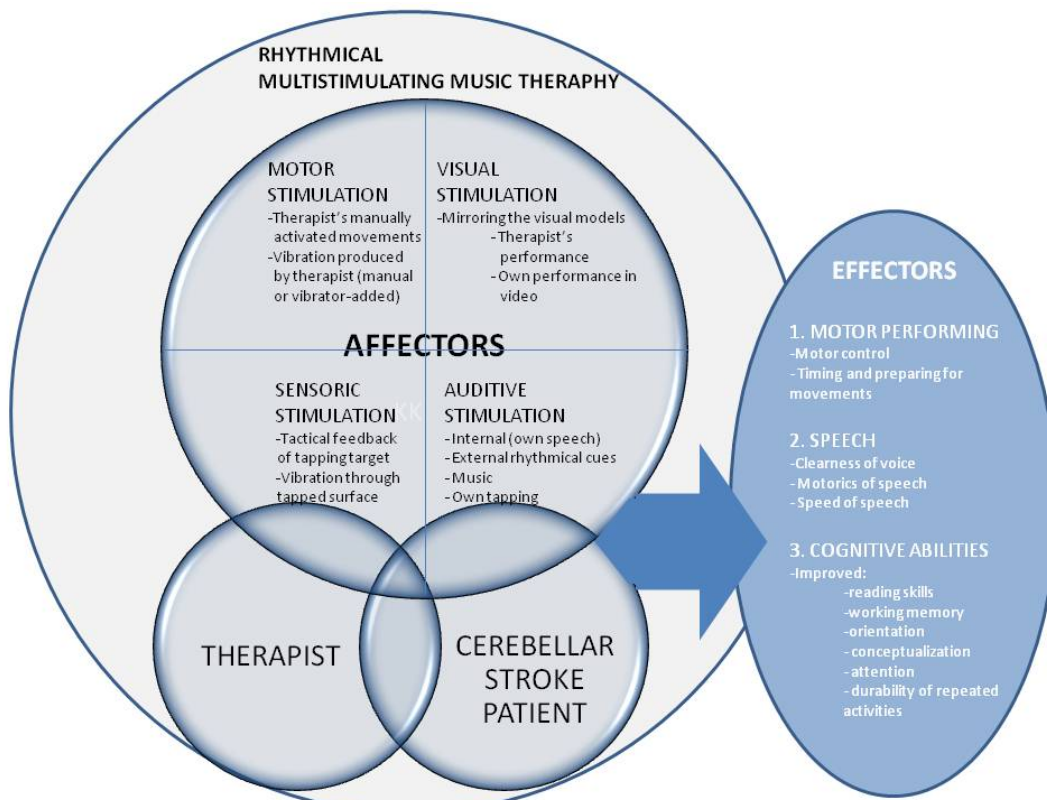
RHYTHMICAL
MULTISTIMULATING MUSIC THERAPHY

MOTOR STIMULATION
-Therapist's manually activated movements
-Vibration produced by therapist (manual or vibrator-added)

VISUAL STIMULATION
-Mirroring the visual models
-Therapist's performance
-Own performance in video

AFFECTORS

SENSORIC STIMULATION
-Tactical feedback of tapping target
-Vibration through tapped surface

AUDITIVE STIMULATION
-Internal (own speech)
-External rhythmical cues
-Music
-Own tapping

THERAPIST

CEREBELLAR STROKE PATIENT

EFFECTORS

1. MOTOR PERFORMING
-Motor control
- Timing and preparing for movements

2. SPEECH
-Clearness of voice
-Motorics of speech
-Speed of speech

3. COGNITIVE ABILITIES
-Improved:
-reading skills
-working memory
-orientation
-conceptualization
-attention
-durability of repeated activities